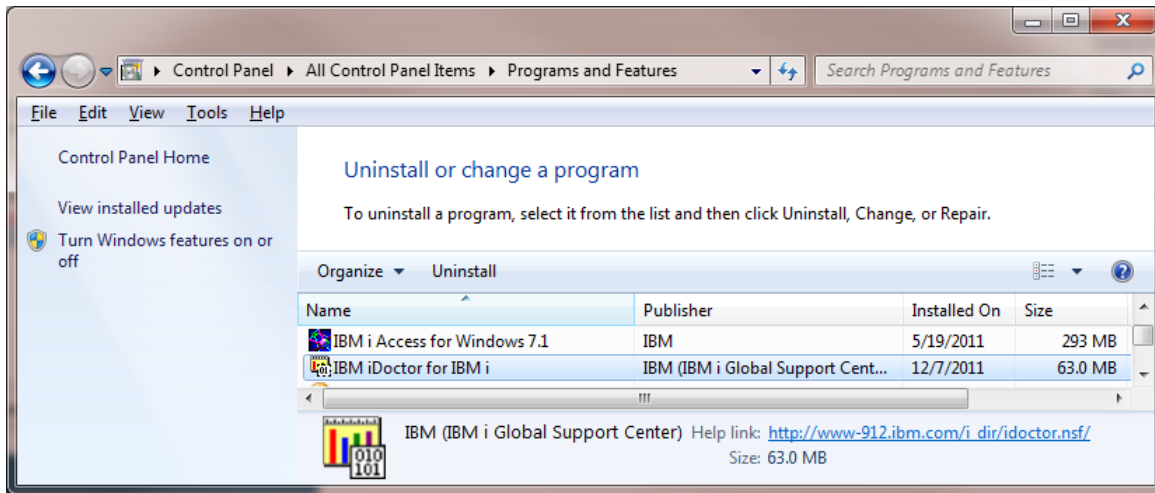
Control Panel ▸ All Control Panel Items ▸ Programs and Features

Search Programs and Features

File Edit View Tools Help

Control Panel Home

View installed updates

Turn Windows features on or off

Uninstall or change a program

To uninstall a program, select it from the list and then click Uninstall, Change, or Repair.

Organize ▾ Uninstall

| Name | Publisher | Installed On | Size |
|---|---|---|---|
| IBM i Access for Windows 7.1 | IBM | 5/19/2011 | 293 MB |
| IBM iDoctor for IBM i | IBM (IBM i Global Support Cent... | 12/7/2011 | 63.0 MB |

IBM (IBM i Global Support Center) Help link: http://www-912.ibm.com/i_dir/idoctor.nsf/

Size: 63.0 MB